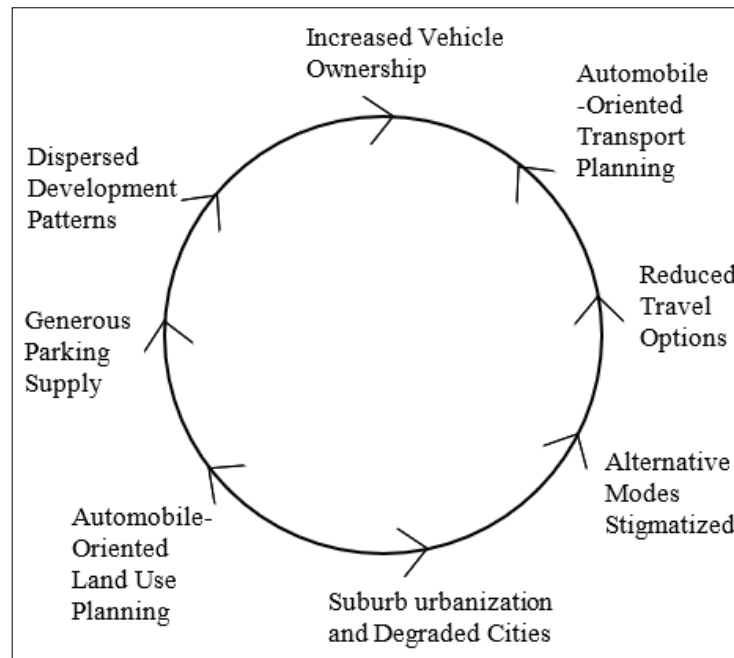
Increased Vehicle Ownership

Automobile -Oriented Transport Planning

Reduced Travel Options

Alternative Modes Stigmatized

Suburb urbanization and Degraded Cities

Automobile-Oriented Land Use Planning

Generous Parking Supply

Dispersed Development Patterns